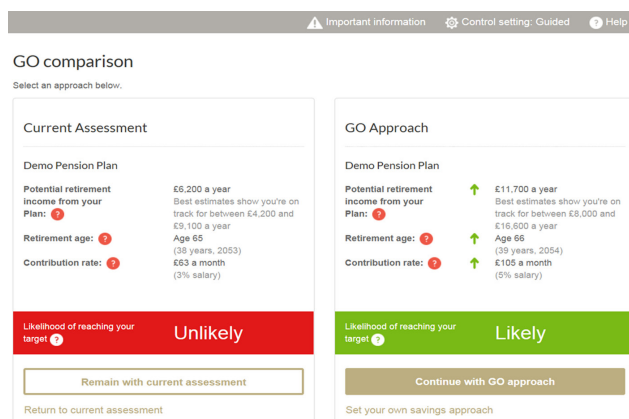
Important information Control setting: Guided Help

GO comparison

Select an approach below.

Current Assessment

Demo Pension Plan

| | |
|---|---|
| Potential retirement income from your Plan: ? | £6,200 a year Best estimates show you're on track for between £4,200 and £9,100 a year |
| Retirement age: ? | Age 65 (38 years, 2053) |
| Contribution rate: ? | £63 a month (3% salary) |

Likelihood of reaching your target ? Unlikely

Remain with current assessment

Return to current assessment

GO Approach

Demo Pension Plan

| | |
|---|---|
| Potential retirement income from your Plan: ? | £11,700 a year Best estimates show you're on track for between £8,000 and £16,600 a year |
| Retirement age: ? | Age 66 (39 years, 2054) |
| Contribution rate: ? | £105 a month (5% salary) |

Likelihood of reaching your target ? Likely

Continue with GO approach

Set your own savings approach